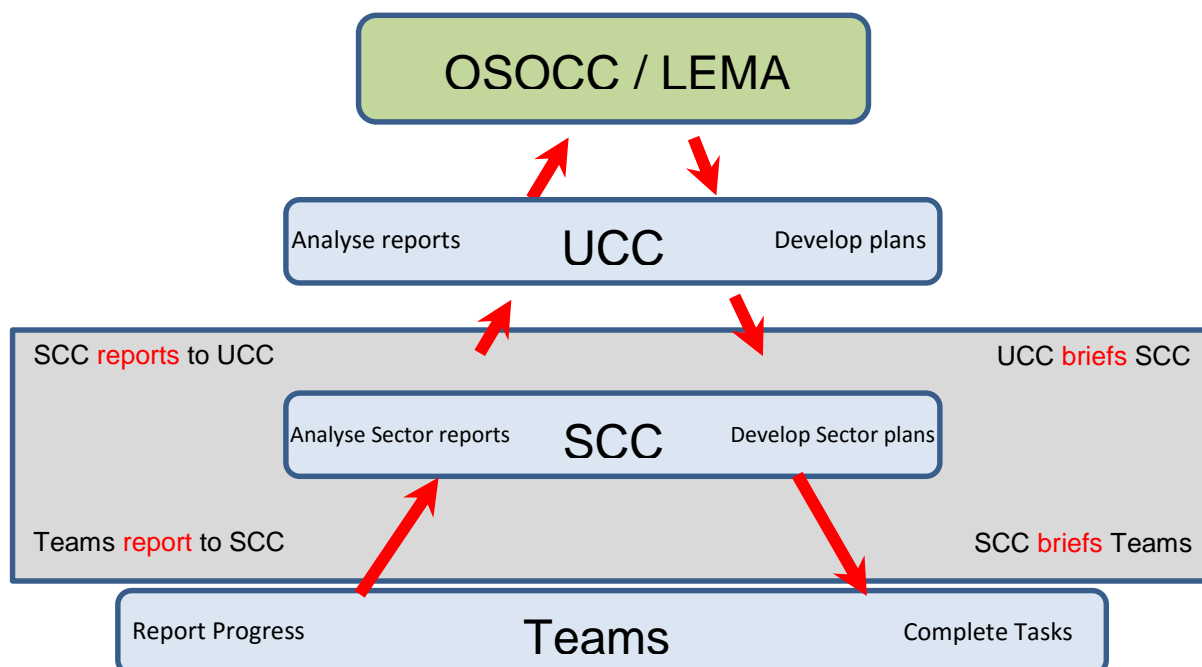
OSOCC / LEMA

Analyse reports UCC Develop plans

SCC reports to UCC

UCC briefs SCC

Analyse Sector reports SCC Develop Sector plans

Teams report to SCC

SCC briefs Teams

Report Progress Teams Complete Tasks